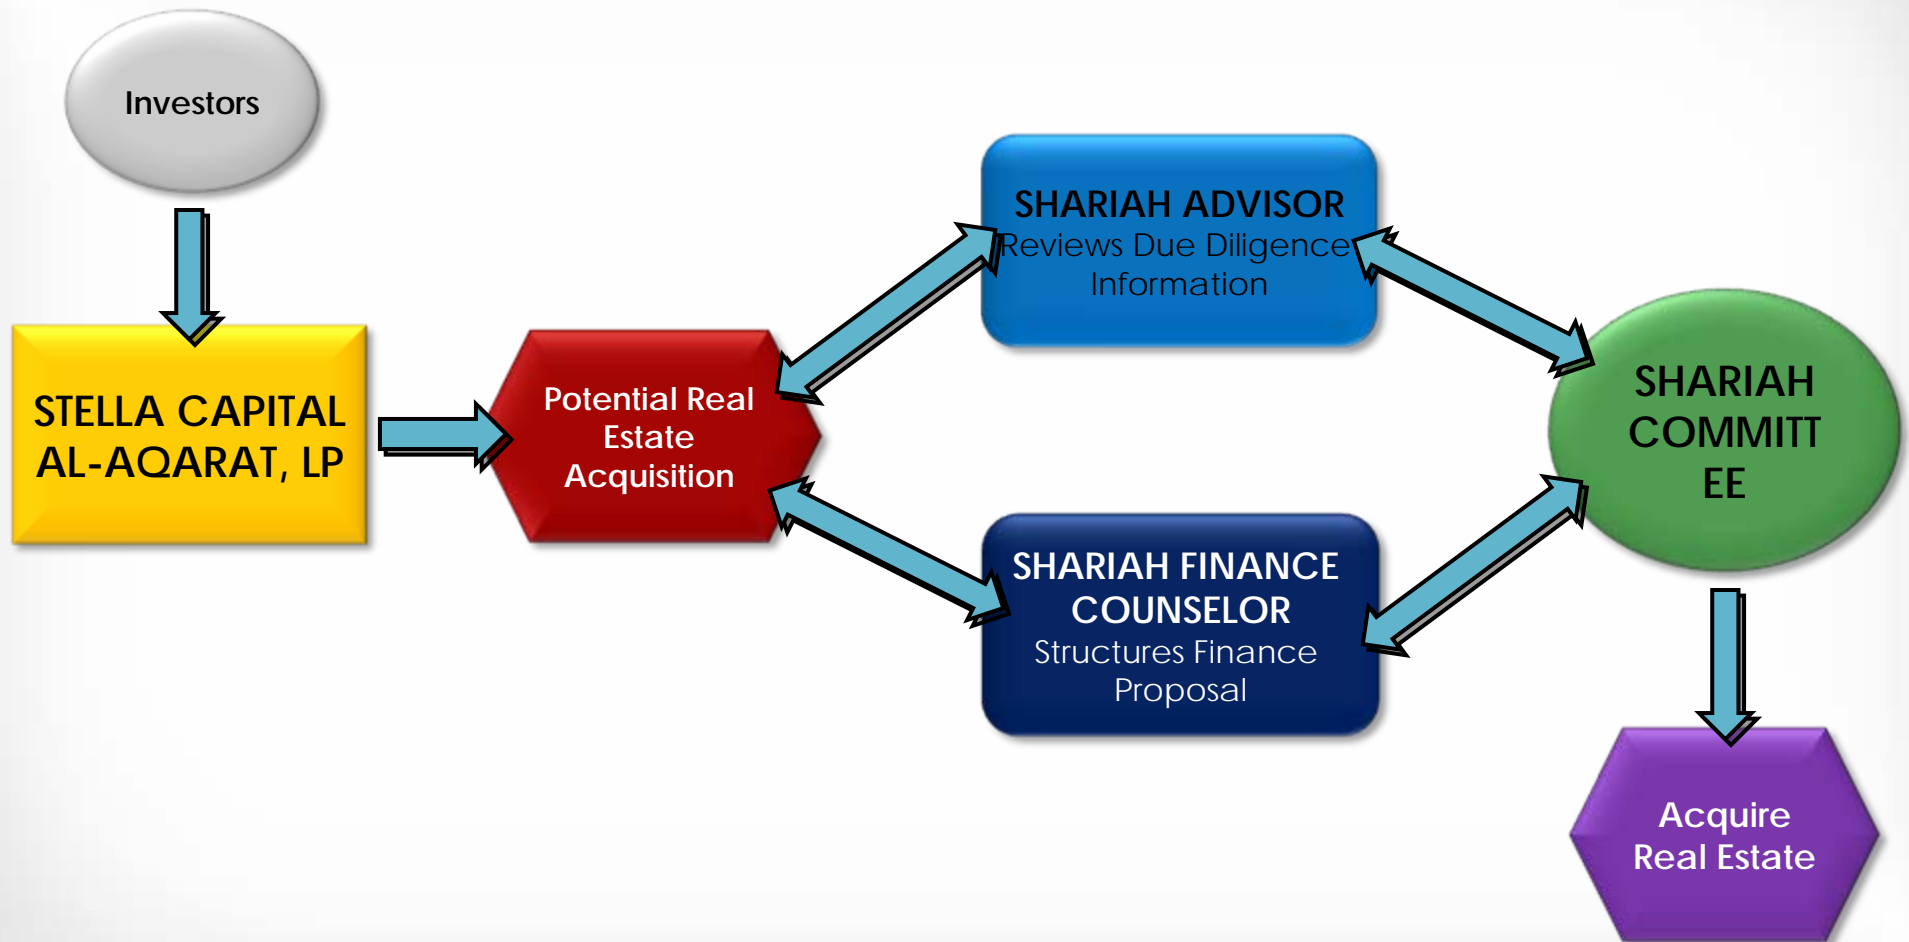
Investors

STELLA CAPITAL AL-AQARAT, LP

Potential Real Estate Acquisition

SHARIAH ADVISOR
Reviews Due Diligence Information

SHARIAH FINANCE COUNSELOR
Structures Finance Proposal

SHARIAH COMMITT EE

Acquire Real Estate